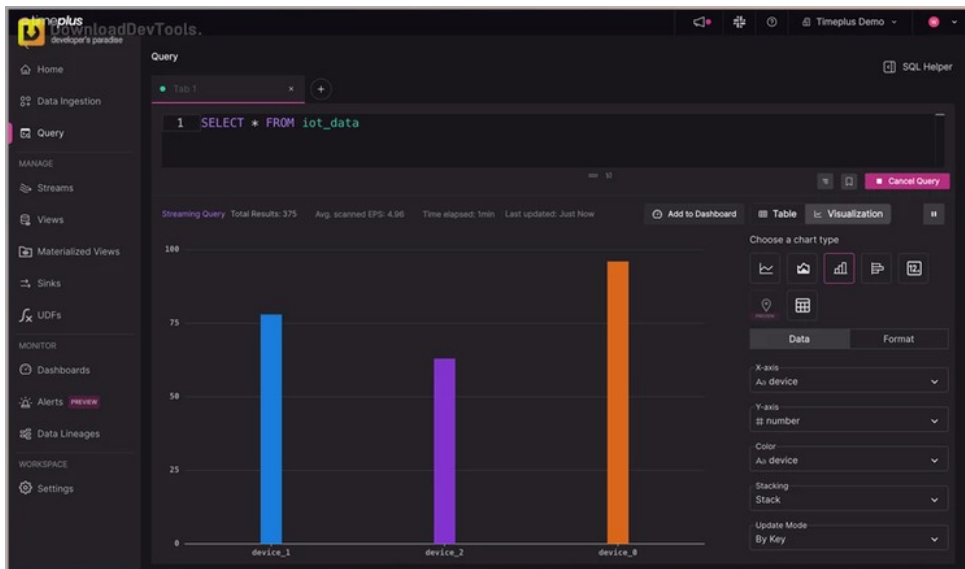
timeplus DownloadDevTools. developer's paradise

Timeplus Demo

Home
Data Ingestion
Query
MANAGE
Streams
Views
Materialized Views
Sinks
UDFs
MONITOR
Dashboards
Alerts PREVIEW
Data Lineages
WORKSPACE
Settings

Query

SQL Helper

Tab 1

1 SELECT * FROM iot_data

Cancel Query

Streaming Query Total Results: 375 Avg. scanned EPS: 4.96 Time elapsed: 1min Last updated: Just Now

Add to Dashboard

Table Visualization

Choose a chart type

PREVIEW

Data Format

X-axis
Aa device

Y-axis
# number

Color
Aa device

Stacking
Stack

Update Mode
By Key

100
75
50
25
0

device_1 device_2 device_0